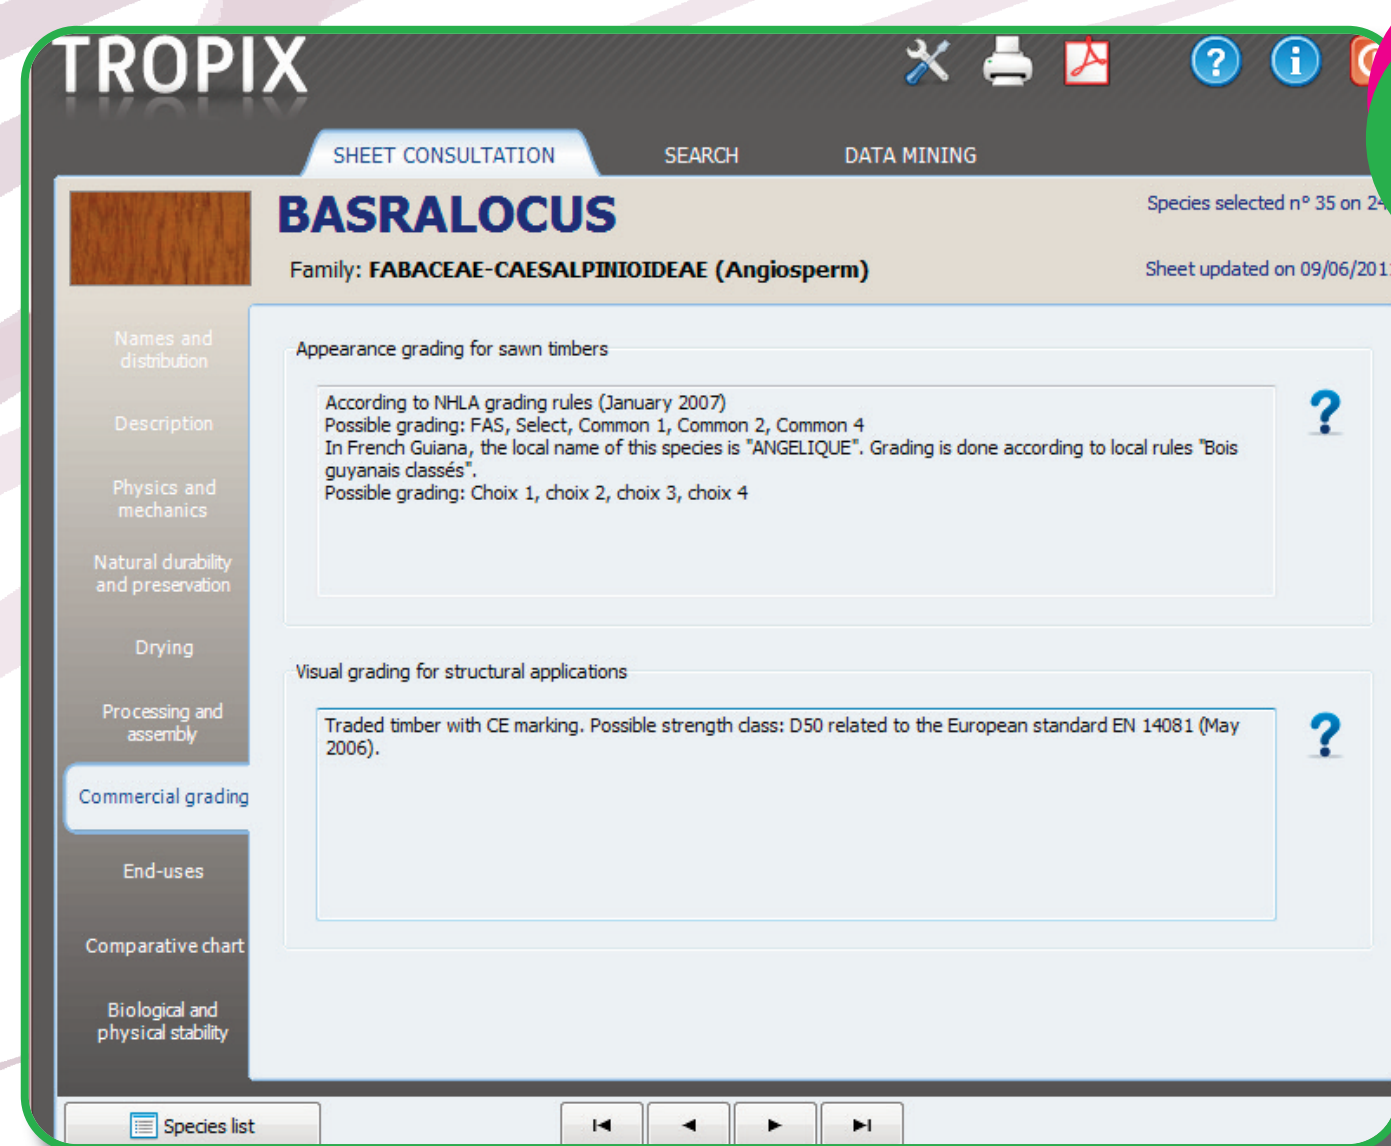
TROPIX

SHEET CONSULTATION SEARCH DATA MINING

BASRALOCUS

Family: FABACEAE-CAESALPINIOIDEAE (Angiosperm)

Species selected n° 35 on 2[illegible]

Sheet updated on 09/06/201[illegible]

Names and distribution

Description

Physics and mechanics

Natural durability and preservation

Drying

Processing and assembly

Commercial grading

End-uses

Comparative chart

Biological and physical stability

Appearance grading for sawn timbers

According to NHLA grading rules (January 2007)
Possible grading: FAS, Select, Common 1, Common 2, Common 4
In French Guiana, the local name of this species is "ANGELIQUE". Grading is done according to local rules "Bois guyanais classés".
Possible grading: Choix 1, choix 2, choix 3, choix 4

?

Visual grading for structural applications

Traded timber with CE marking. Possible strength class: D50 related to the European standard EN 14081 (May 2006).

?

Species list